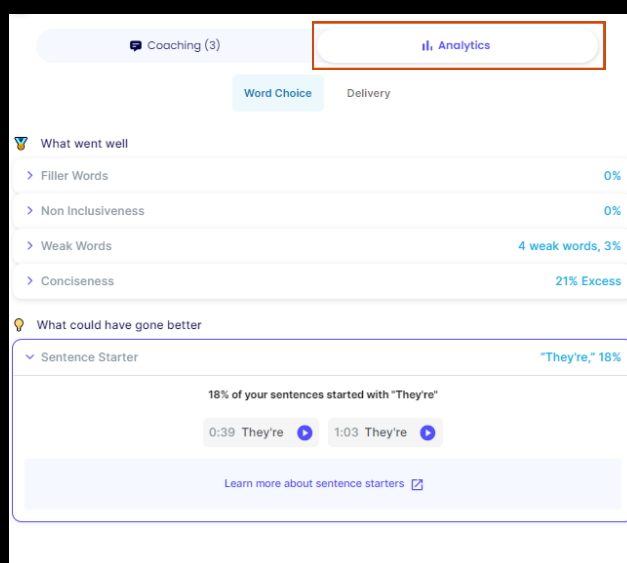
Coaching (3)

Analytics

Word Choice

Delivery

What went well

Filler Words 0%

Non Inclusiveness 0%

Weak Words 4 weak words, 3%

Conciseness 21% Excess

What could have gone better

Sentence Starter "They're," 18%

18% of your sentences started with "They're"

0:39 They're

1:03 They're

Learn more about sentence starters